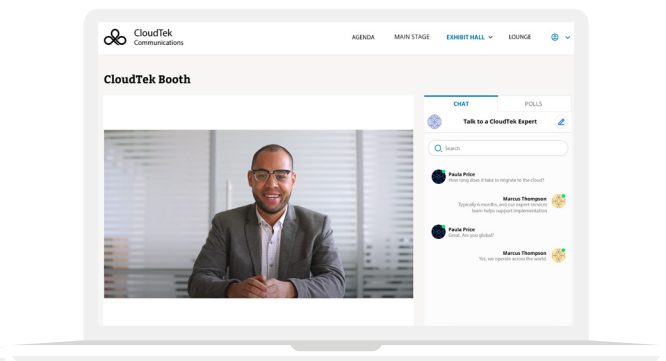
CloudTek
Communications

AGENDA MAIN STAGE EXHIBIT HALL LOUNGE

CloudTek Booth

CHAT POLLS

Talk to a CloudTek Expert

Search

Paula Price
How long does it take to migrate to the cloud?

Marcus Thompson
Typically 6 months, and our expert services team helps support implementation

Paula Price
Great. Are you global?

Marcus Thompson
Yes, we operate across the world.